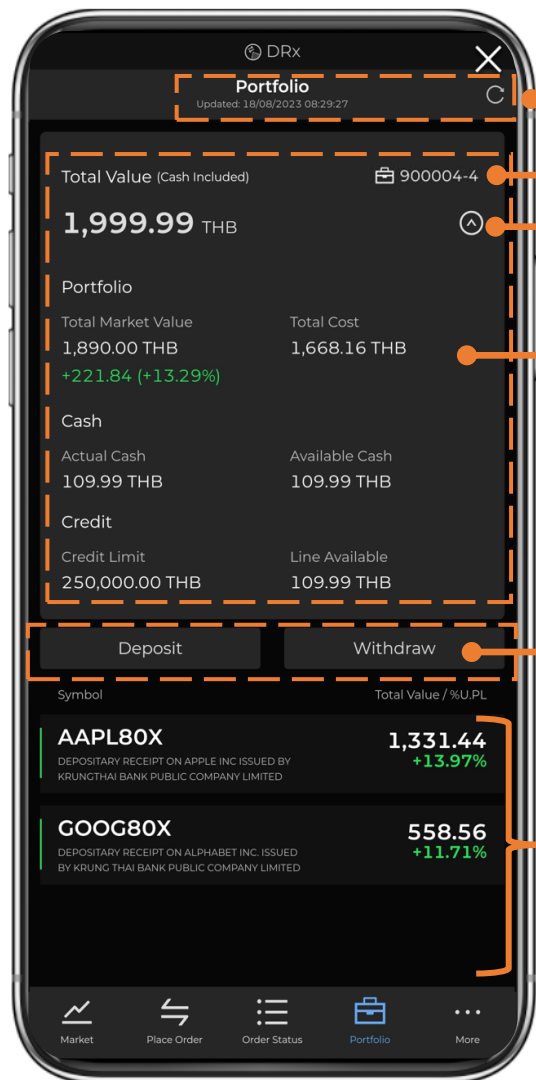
DRx

Portfolio
Updated: 18/08/2023 08:29:27

Total Value (Cash Included) 900004-4

1,999.99 THB

Portfolio

Total Market Value
1,890.00 THB
+221.84 (+13.29%)

Total Cost
1,668.16 THB

Cash

Actual Cash
109.99 THB

Available Cash
109.99 THB

Credit

Credit Limit
250,000.00 THB

Line Available
109.99 THB

Deposit

Withdraw

Symbol

Total Value / %U.PL

AAPL80X
DEPOSITARY RECEIPT ON APPLE INC ISSUED BY KRUNGTHAI BANK PUBLIC COMPANY LIMITED
1,331.44
+13.97%

GOOG80X
DEPOSITARY RECEIPT ON ALPHABET INC. ISSUED BY KRUNG THAI BANK PUBLIC COMPANY LIMITED
558.56
+11.71%

Market
Place Order
Order Status
Portfolio
More